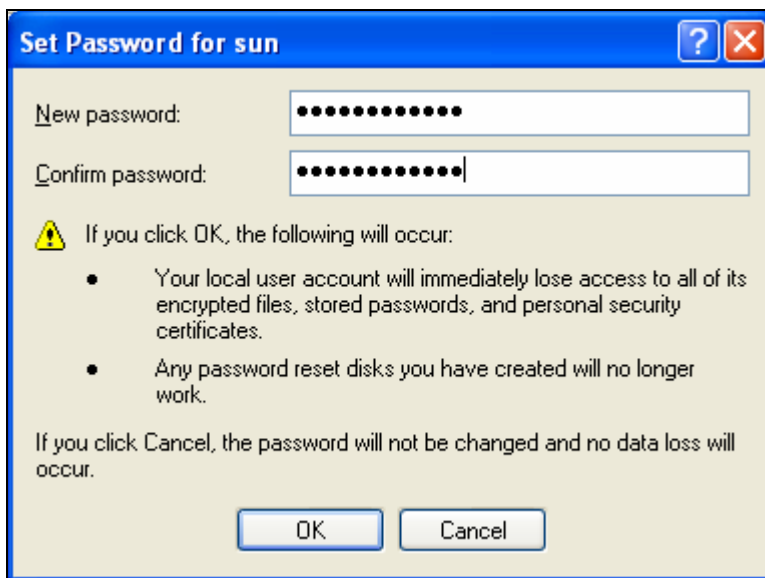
Set Password for sun

?

New password: •••••••••••••

Confirm password: •••••••••••••

If you click OK, the following will occur:

- Your local user account will immediately lose access to all of its encrypted files, stored passwords, and personal security certificates.
- Any password reset disks you have created will no longer work.

If you click Cancel, the password will not be changed and no data loss will occur.

OK Cancel